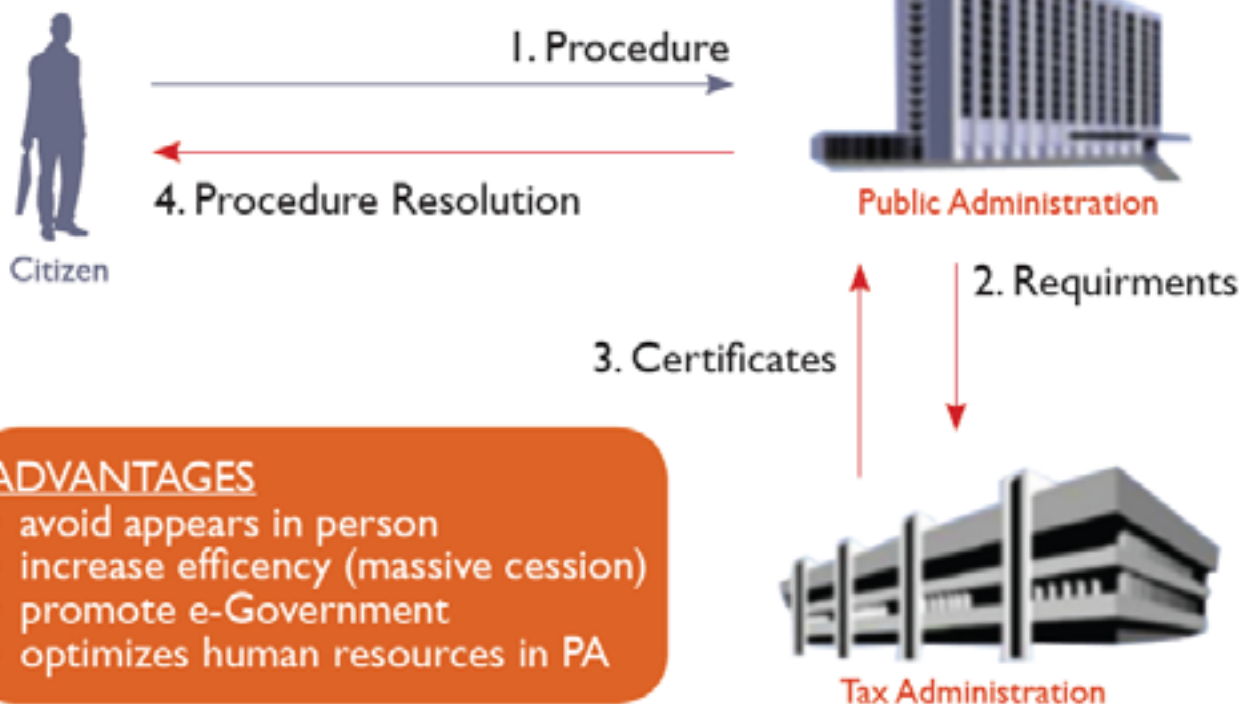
1. Procedure

4. Procedure Resolution

Citizen

Public Administration

2. Requirments

3. Certificates

ADVANTAGES
avoid appears in person
increase efficency (massive cession)
promote e-Government
optimizes human resources in PA

Tax Administration